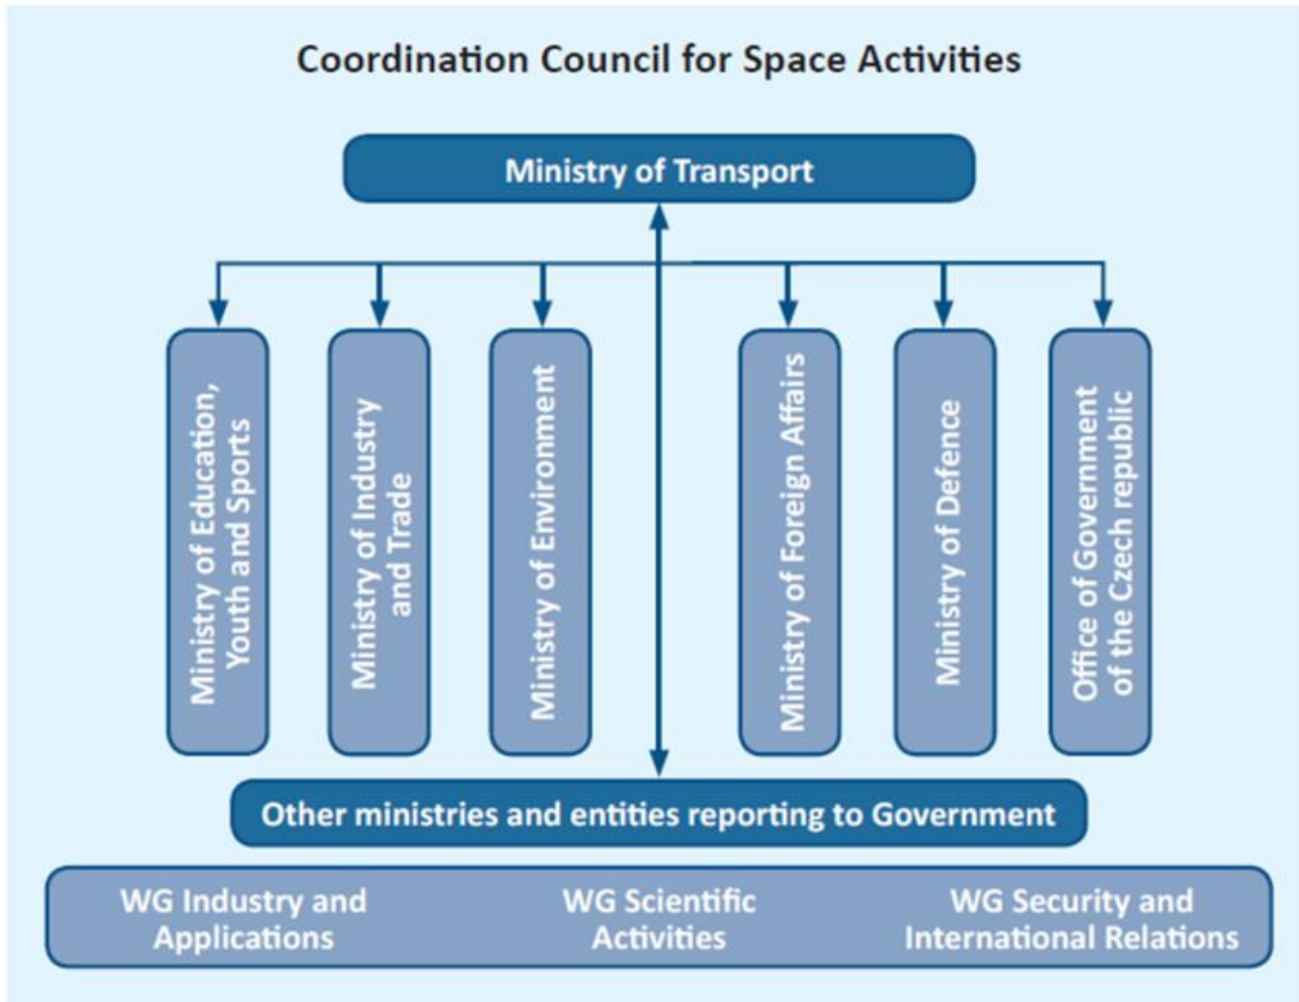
Coordination Council for Space Activities

Ministry of Transport

Ministry of Education, Youth and Sports

Ministry of Industry and Trade

Ministry of Environment

Ministry of Foreign Affairs

Ministry of Defence

Office of Government of the Czech republic

Other ministries and entities reporting to Government

WG Industry and Applications

WG Scientific Activities

WG Security and International Relations